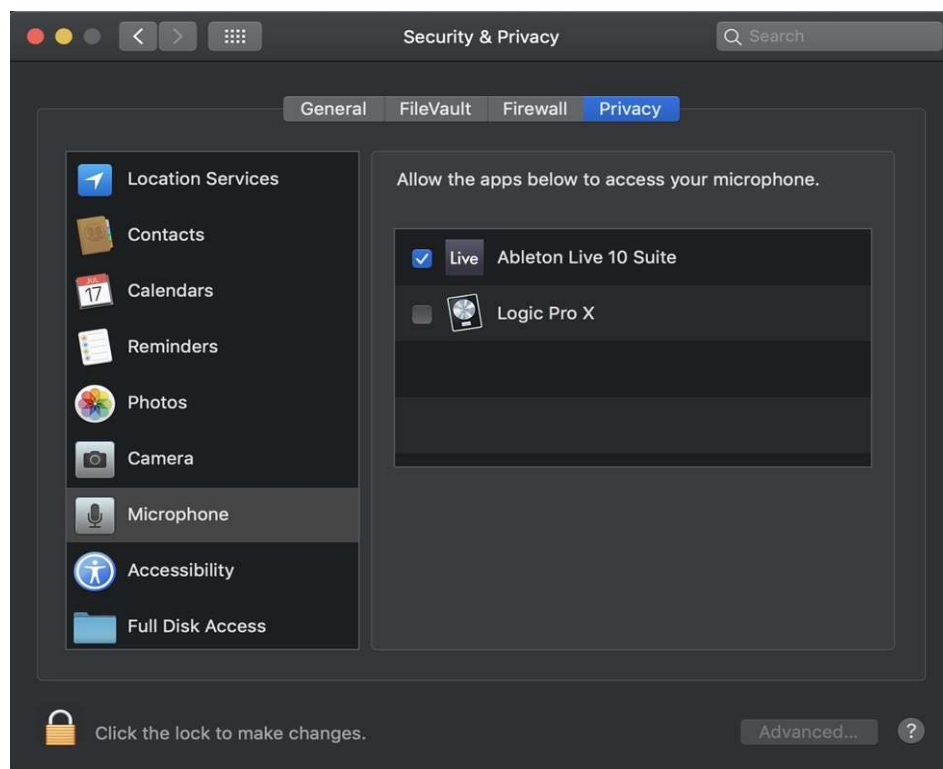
Security & Privacy

Search

General FileVault Firewall Privacy

Location Services
Contacts
17 Calendars
Reminders
Photos
Camera
Microphone
Accessibility
Full Disk Access

Allow the apps below to access your microphone.

Live Ableton Live 10 Suite
Logic Pro X

Click the lock to make changes.

Advanced...

?